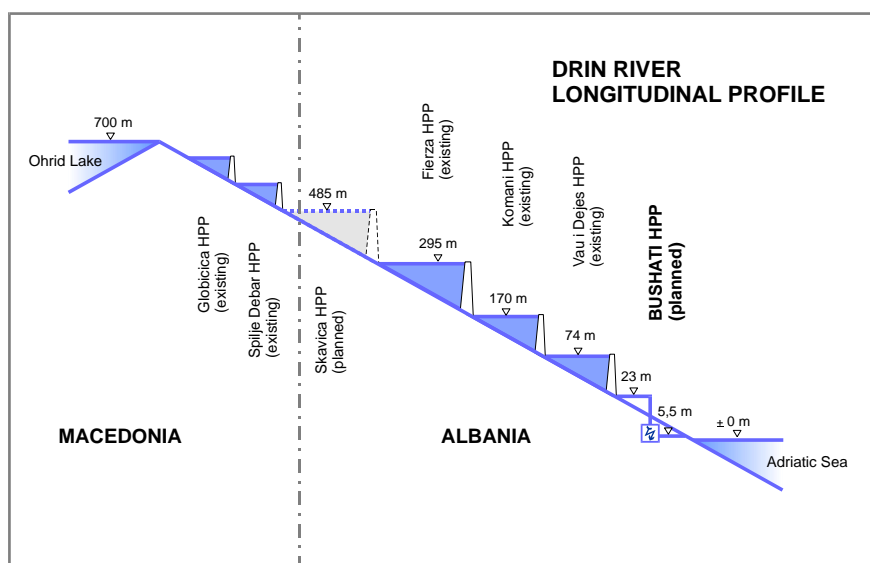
DRIN RIVER
LONGITUDINAL PROFILE

700 m
Ohrid Lake

Globicica HPP
(existing)

Spilje Debar HPP
(existing)

485 m

Skavica HPP
(planned)

Fierza HPP
(existing)

295 m

Komani HPP
(existing)

170 m

Vau i Dejes HPP
(existing)

74 m

BUSHATI HPP
(planned)

23 m

5,5 m

± 0 m

Adriatic Sea

MACEDONIA

ALBANIA